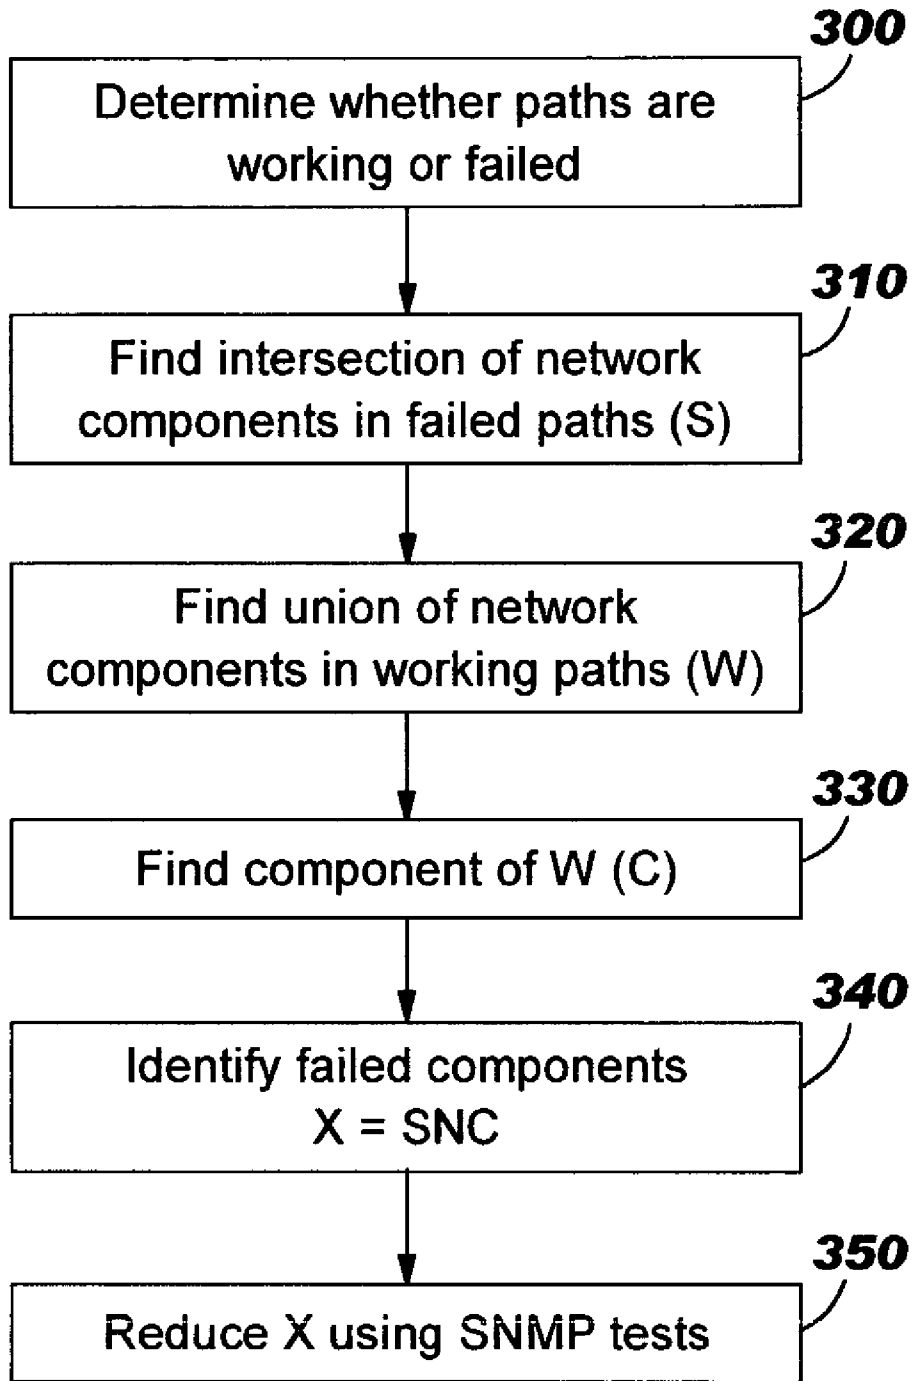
300
Determine whether paths are working or failed

310
Find intersection of network components in failed paths (S)

320
Find union of network components in working paths (W)

330
Find component of W (C)

340
Identify failed components
X = SNC

350
Reduce X using SNMP tests